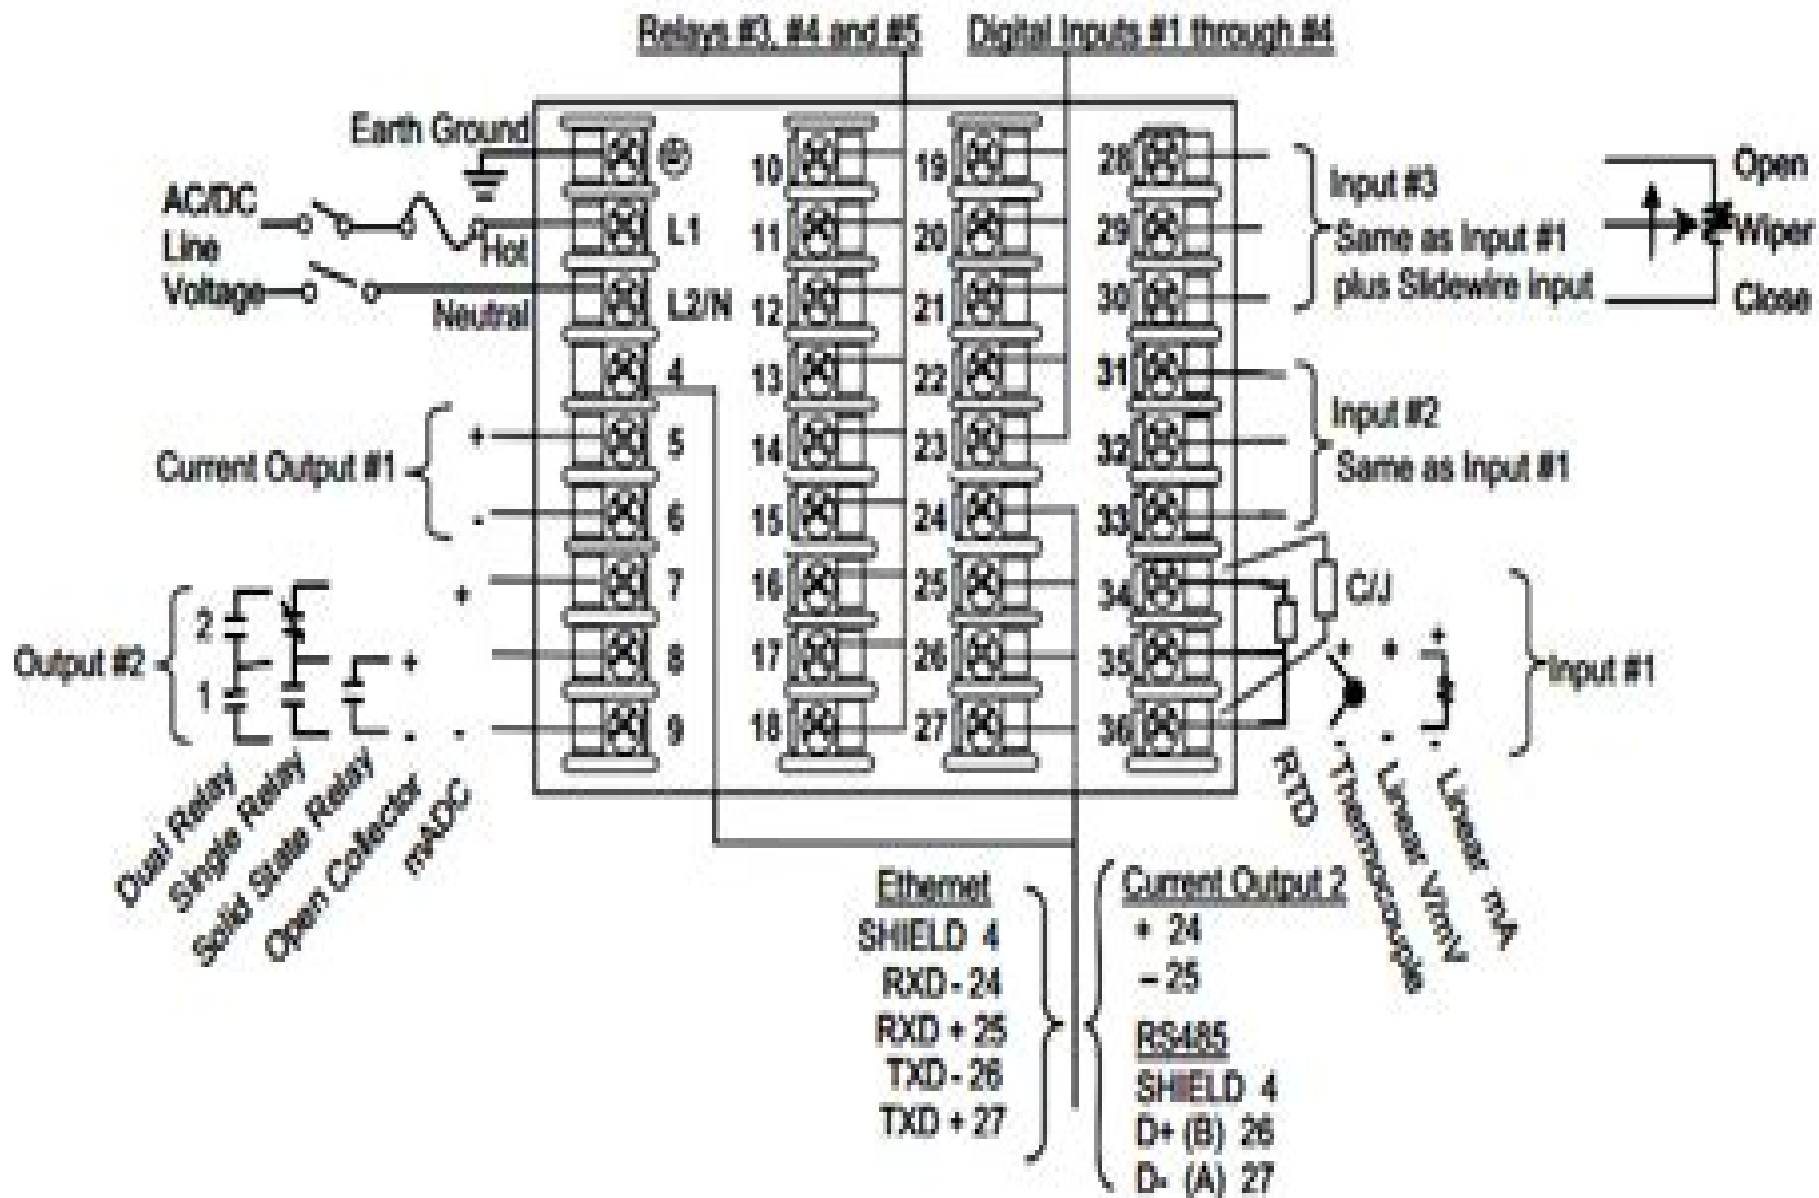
Relays #3, #4 and #5

Digital Inputs #1 through #4

Earth Ground

AC/DC Line Voltage

Hot

Neutral

L1

L2/N

4

5

6

7

8

9

10

11

12

13

14

15

16

17

18

19

20

21

22

23

24

25

26

27

28

29

30

31

32

33

34

35

36

Current Output #1

+

-

Output #2

2

1

+

+

-

-

Dual Relay

Single Relay

Solid State Relay

Open Collector

mADC

Input #3
Same as Input #1
plus Slidewire Input

Open

Wiper

Close

Input #2
Same as Input #1

C/J

Input #1

+

+

+

-

-

-

RTD

Thermocouple

Linear V/mV

Linear mA

Ethernet
SHIELD 4
RXD - 24
RXD + 25
TXD - 26
TXD + 27

Current Output 2
+ 24
− 25

RS485
SHIELD 4
D+ (B) 26
D- (A) 27